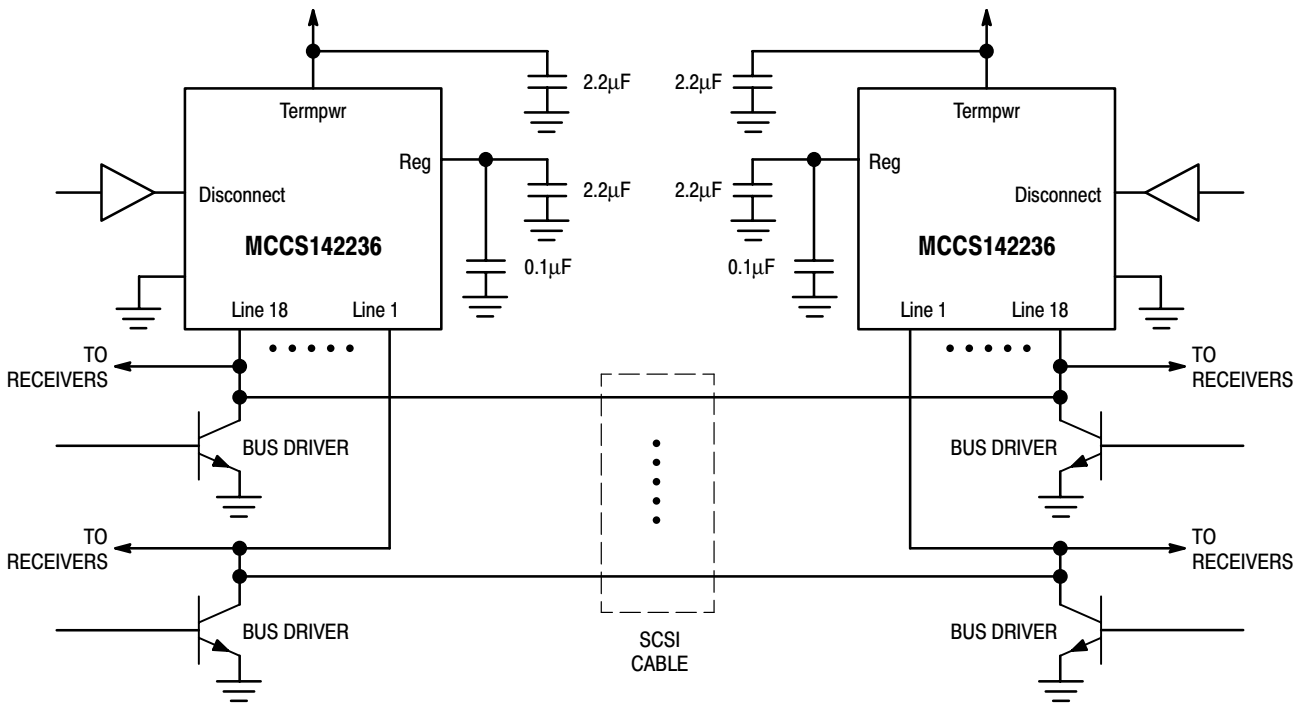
2.2$\mu$F

Termpwr

Reg

2.2$\mu$F

Disconnect

MCCS142236

0.1$\mu$F

Line 18

Line 1

2.2$\mu$F

Termpwr

2.2$\mu$F

Reg

Disconnect

MCCS142236

0.1$\mu$F

Line 1

Line 18

TO RECEIVERS

BUS DRIVER

TO RECEIVERS

BUS DRIVER

SCSI CABLE

TO RECEIVERS

BUS DRIVER

TO RECEIVERS

BUS DRIVER